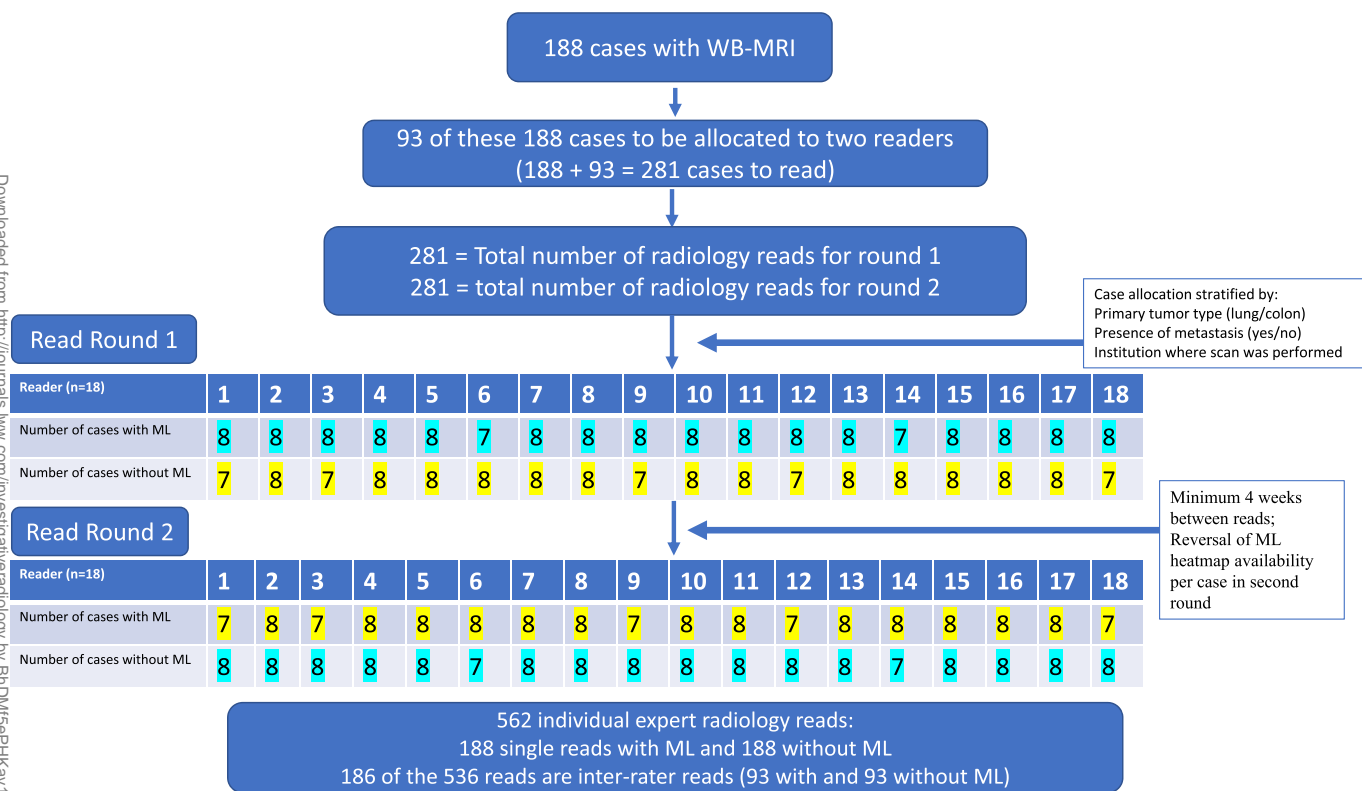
188 cases with WB-MRI

93 of these 188 cases to be allocated to two readers
(188 + 93 = 281 cases to read)

281 = Total number of radiology reads for round 1
281 = total number of radiology reads for round 2

Case allocation stratified by:
Primary tumor type (lung/colon)
Presence of metastasis (yes/no)
Institution where scan was performed

Read Round 1

| Reader (n=18) | 1 | 2 | 3 | 4 | 5 | 6 | 7 | 8 | 9 | 10 | 11 | 12 | 13 | 14 | 15 | 16 | 17 | 18 |
|---|---|---|---|---|---|---|---|---|---|---|---|---|---|---|---|---|---|---|
| Number of cases with ML | 8 | 8 | 8 | 8 | 8 | 7 | 8 | 8 | 8 | 8 | 8 | 8 | 8 | 7 | 8 | 8 | 8 | 8 |
| Number of cases without ML | 7 | 8 | 7 | 8 | 8 | 8 | 8 | 8 | 7 | 8 | 8 | 7 | 8 | 8 | 8 | 8 | 8 | 7 |

Minimum 4 weeks between reads; Reversal of ML heatmap availability per case in second round

Read Round 2

| Reader (n=18) | 1 | 2 | 3 | 4 | 5 | 6 | 7 | 8 | 9 | 10 | 11 | 12 | 13 | 14 | 15 | 16 | 17 | 18 |
|---|---|---|---|---|---|---|---|---|---|---|---|---|---|---|---|---|---|---|
| Number of cases with ML | 7 | 8 | 7 | 8 | 8 | 8 | 8 | 8 | 7 | 8 | 8 | 7 | 8 | 8 | 8 | 8 | 8 | 7 |
| Number of cases without ML | 8 | 8 | 8 | 8 | 8 | 7 | 8 | 8 | 8 | 8 | 8 | 8 | 8 | 7 | 8 | 8 | 8 | 8 |

562 individual expert radiology reads:
188 single reads with ML and 188 without ML
186 of the 536 reads are inter-rater reads (93 with and 93 without ML)

Downloaded from http://journals.lww.com/investigativeradiology by BhDMf5ePHKav1